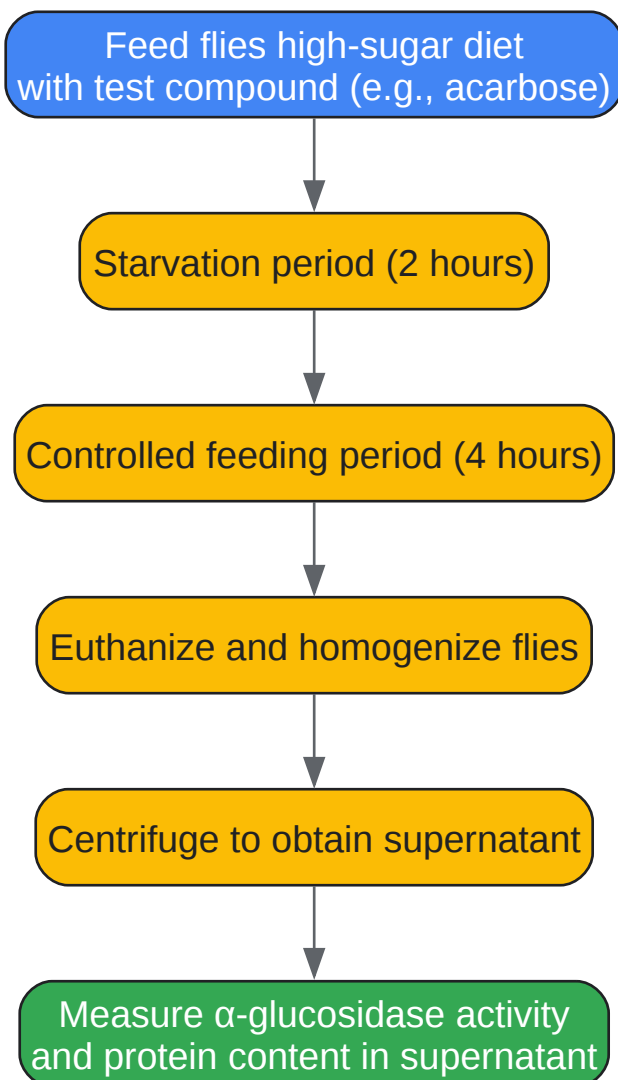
Feed flies high-sugar diet with test compound (e.g., acarbose)

Starvation period (2 hours)

Controlled feeding period (4 hours)

Euthanize and homogenize flies

Centrifuge to obtain supernatant

Measure α-glucosidase activity and protein content in supernatant